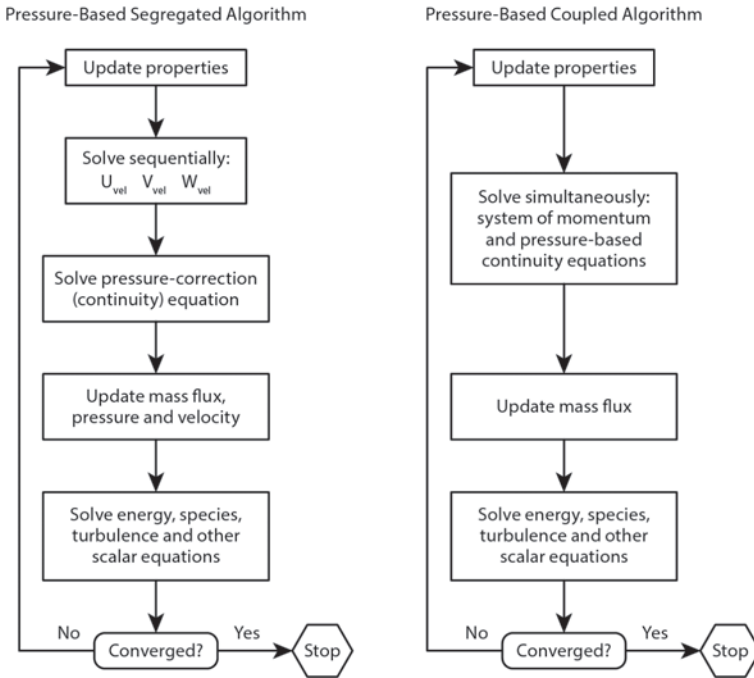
Pressure-Based Segregated Algorithm

Update properties

Solve sequentially:
$U_{vel}$ $V_{vel}$ $W_{vel}$

Solve pressure-correction (continuity) equation

Update mass flux, pressure and velocity

Solve energy, species, turbulence and other scalar equations

No

Converged?

Yes

Stop

Pressure-Based Coupled Algorithm

Update properties

Solve simultaneously: system of momentum and pressure-based continuity equations

Update mass flux

Solve energy, species, turbulence and other scalar equations

No

Converged?

Yes

Stop